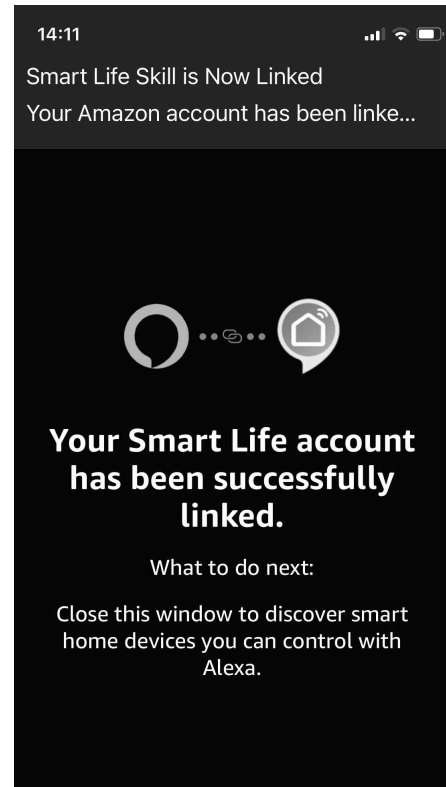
14:11

Smart Life Skill is Now Linked
Your Amazon account has been linke...

Your Smart Life account has been successfully linked.

What to do next:

Close this window to discover smart home devices you can control with Alexa.